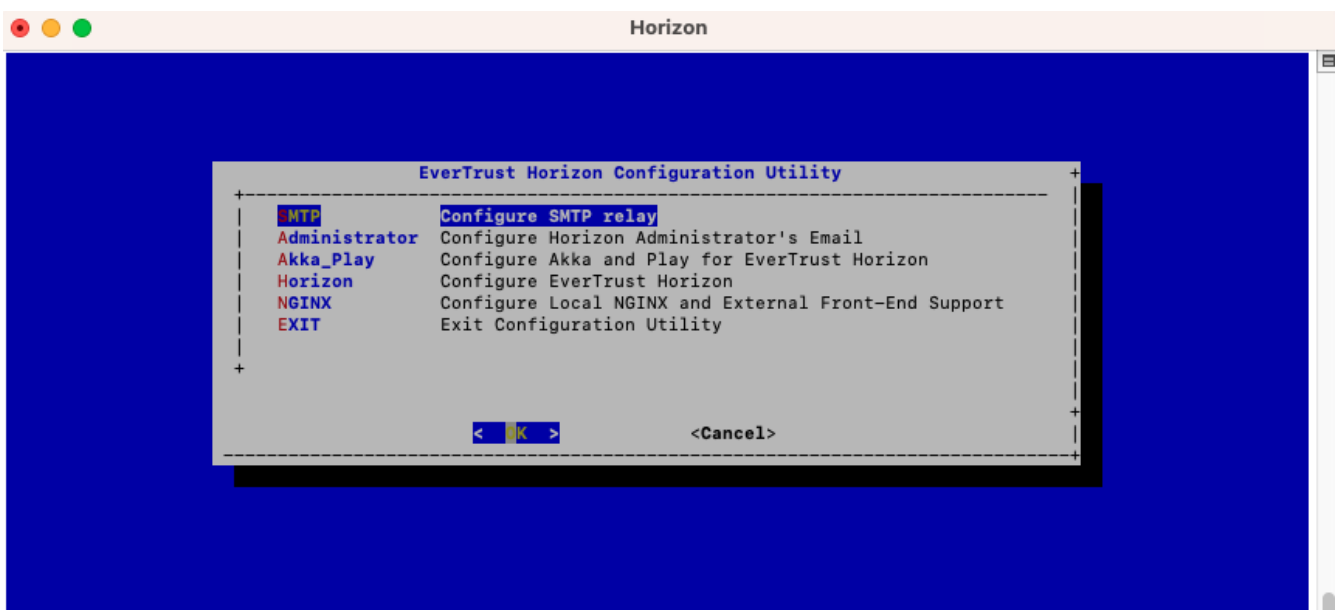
Horizon

EverTrust Horizon Configuration Utility

SMTP Configure SMTP relay
Administrator Configure Horizon Administrator's Email
Akka_Play Configure Akka and Play for EverTrust Horizon
Horizon Configure EverTrust Horizon
NGINX Configure Local NGINX and External Front-End Support
EXIT Exit Configuration Utility

< OK > <Cancel>